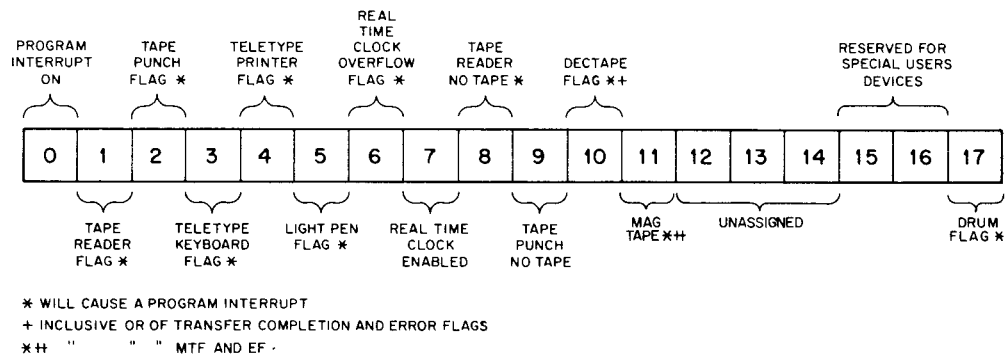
PROGRAM INTERRUPT ON

TAPE PUNCH FLAG ✱

TELETYPE PRINTER FLAG ✱

REAL TIME CLOCK OVERFLOW FLAG ✱

TAPE READER NO TAPE ✱

DECTAPE FLAG ✱+

RESERVED FOR SPECIAL USERS DEVICES

| 0 | 1 | 2 | 3 | 4 | 5 | 6 | 7 | 8 | 9 | 10 | 11 | 12 | 13 | 14 | 15 | 16 | 17 |
|---|---|---|---|---|---|---|---|---|---|---|---|---|---|---|---|---|---|

TAPE READER FLAG ✱

TELETYPE KEYBOARD FLAG ✱

LIGHT PEN FLAG ✱

REAL TIME CLOCK ENABLED

TAPE PUNCH NO TAPE

MAG TAPE ✱++

UNASSIGNED

DRUM FLAG ✱

✱ WILL CAUSE A PROGRAM INTERRUPT

+ INCLUSIVE OR OF TRANSFER COMPLETION AND ERROR FLAGS

✱++ " " " MTF AND EF